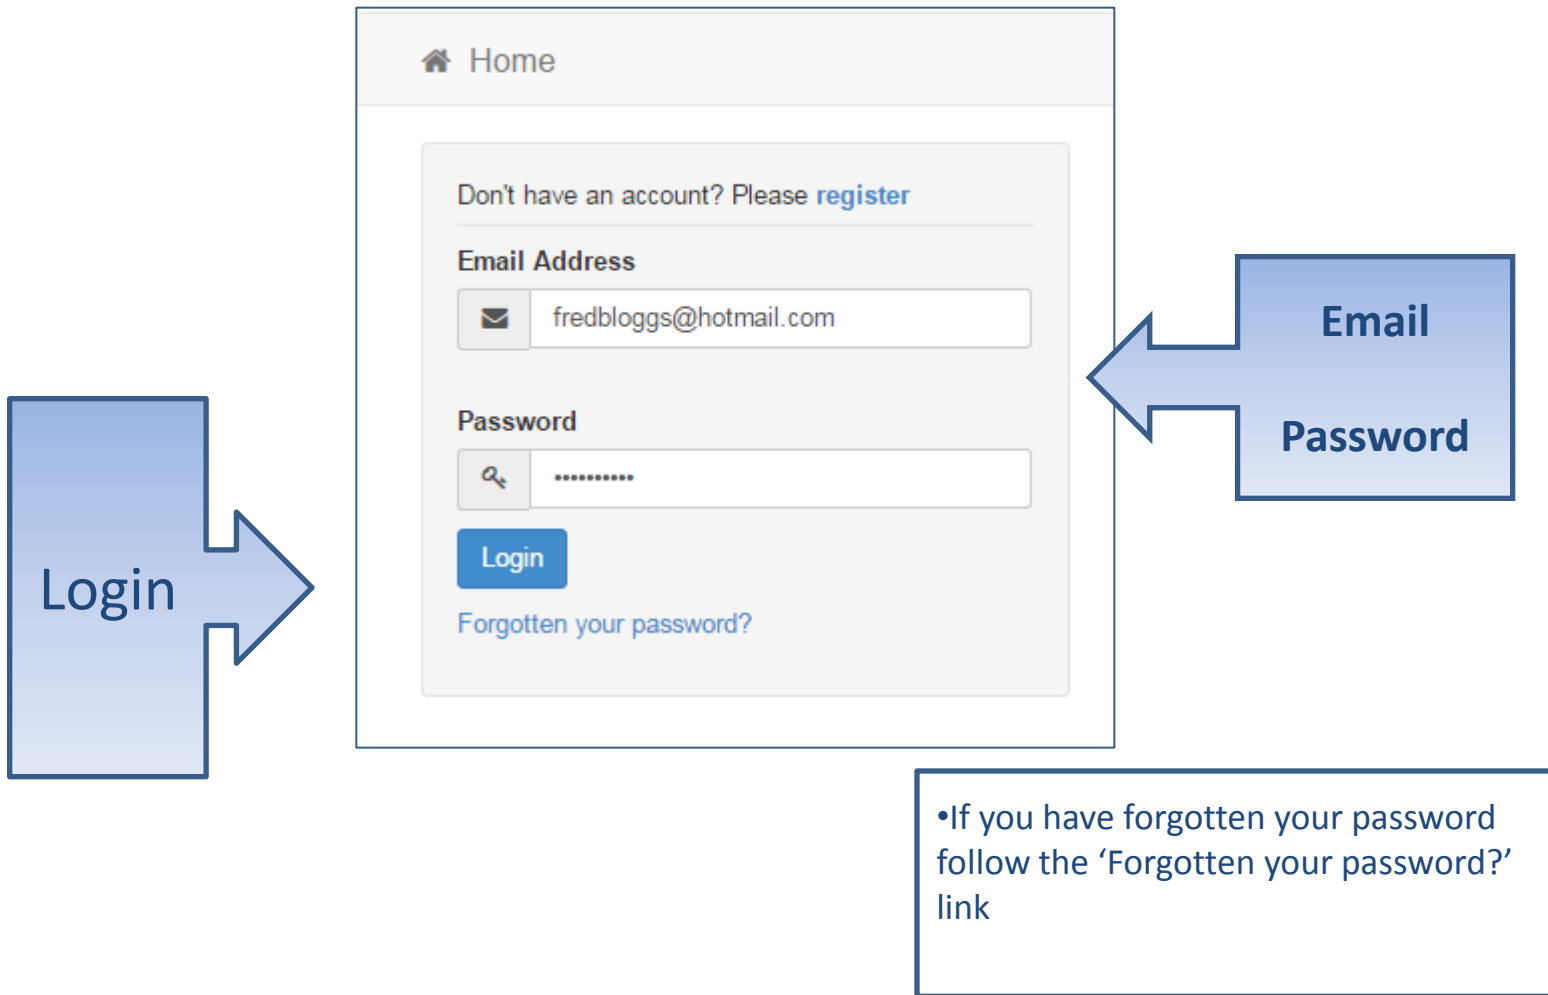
Home

Don't have an account? Please register

Email Address

fredbloggs@hotmail.com

Password

••••••••••

Login

Forgotten your password?

Email

Password

Login

•If you have forgotten your password follow the ‘Forgotten your password?’ link